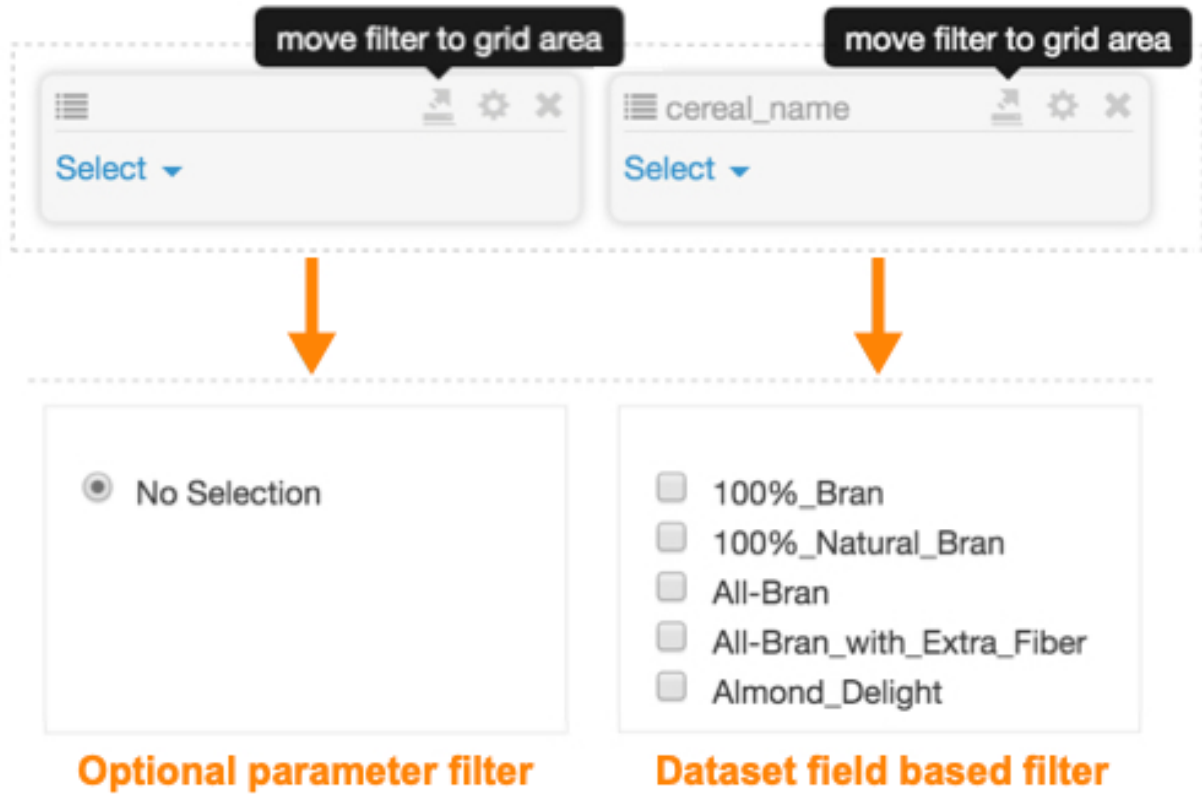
move filter to grid area

Select

move filter to grid area

cereal_name

Select

No Selection

100%_Bran
100%_Natural_Bran
All-Bran
All-Bran_with_Extra_Fiber
Almond_Delight

Optional parameter filter

Dataset field based filter